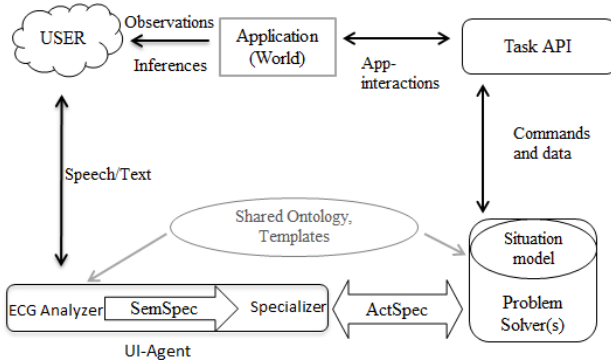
USER

Observations

Inferences

Application (World)

App-interactions

Task API

Commands and data

Speech/Text

Shared Ontology, Templates

Situation model

Problem Solver(s)

ECG Analyzer

SemSpec

Specializer

ActSpec

UI-Agent